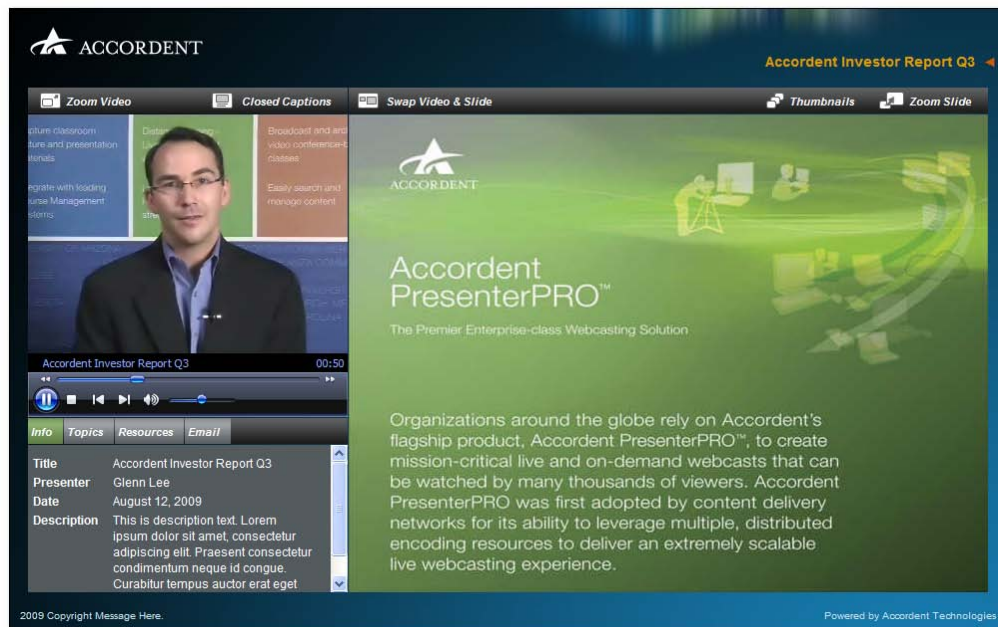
ACCORDENT

Accordent Investor Report Q3

Zoom Video
Closed Captions
Swap Video & Slide
Thumbnails
Zoom Slide

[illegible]pture classroom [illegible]ture and presentation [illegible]terials

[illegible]egrate with leading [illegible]urse Management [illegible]stems

Broadcast and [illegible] video conference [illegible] classes

Easily search and manage content

Accordent Investor Report Q3
00:50

Info
Topics
Resources
Email

| Title | Accordent Investor Report Q3 |
|---|---|
| Presenter | Glenn Lee |
| Date | August 12, 2009 |
| Description | This is description text. Lorem ipsum dolor sit amet, consectetur adipiscing elit. Praesent consectetur condimentum neque id congue. Curabitur tempus auctor erat eget |

ACCORDENT

Accordent PresenterPRO™

The Premier Enterprise-class Webcasting Solution

Organizations around the globe rely on Accordent's flagship product, Accordent PresenterPRO™, to create mission-critical live and on-demand webcasts that can be watched by many thousands of viewers. Accordent PresenterPRO was first adopted by content delivery networks for its ability to leverage multiple, distributed encoding resources to deliver an extremely scalable live webcasting experience.

2009 Copyright Message Here.

Powered by Accordent Technologies